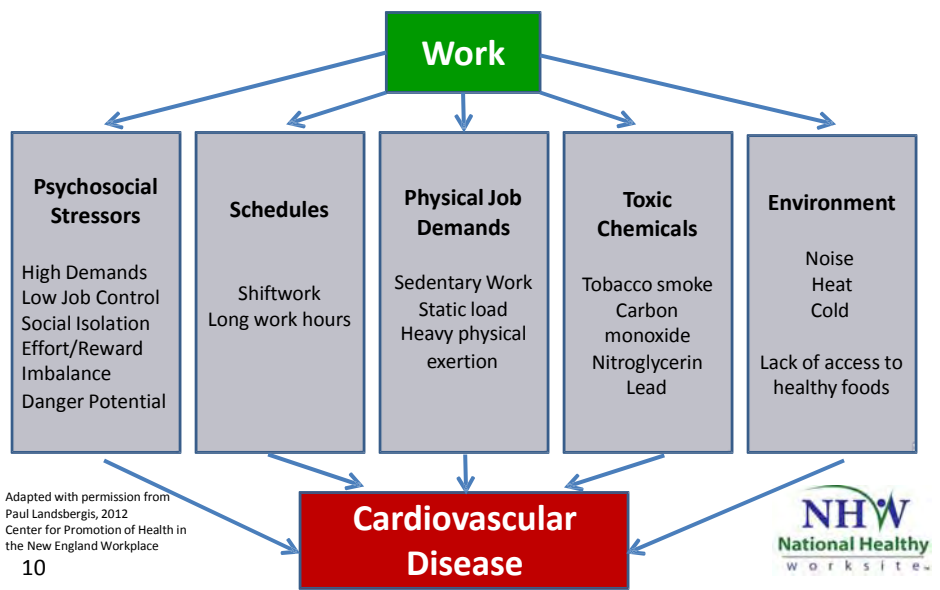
Work

Psychosocial Stressors

High Demands
Low Job Control
Social Isolation
Effort/Reward Imbalance
Danger Potential

Schedules

Shiftwork
Long work hours

Physical Job Demands

Sedentary Work
Static load
Heavy physical exertion

Toxic Chemicals

Tobacco smoke
Carbon monoxide
Nitroglycerin
Lead

Environment

Noise
Heat
Cold

Lack of access to healthy foods

Adapted with permission from Paul Landsbergis, 2012
Center for Promotion of Health in the New England Workplace

10

Cardiovascular Disease

NHW
National Healthy
worksite